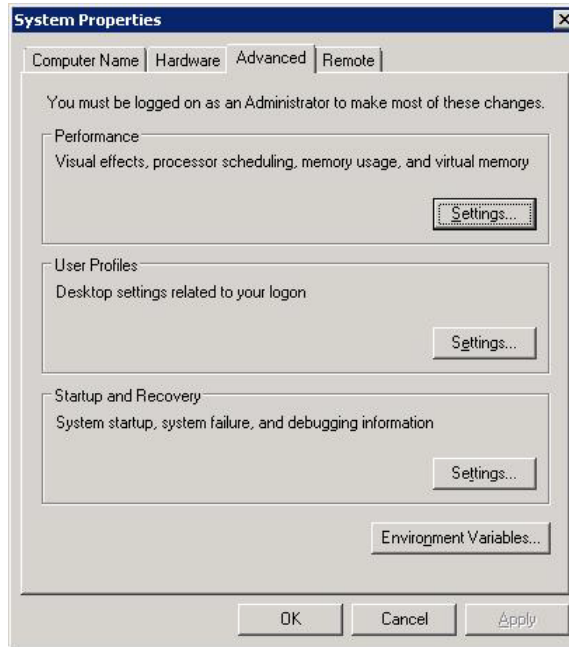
System Properties

Computer Name | Hardware | Advanced | Remote

You must be logged on as an Administrator to make most of these changes.

Performance
Visual effects, processor scheduling, memory usage, and virtual memory

Settings...

User Profiles
Desktop settings related to your logon

Settings...

Startup and Recovery
System startup, system failure, and debugging information

Settings...

Environment Variables...

OK | Cancel | Apply